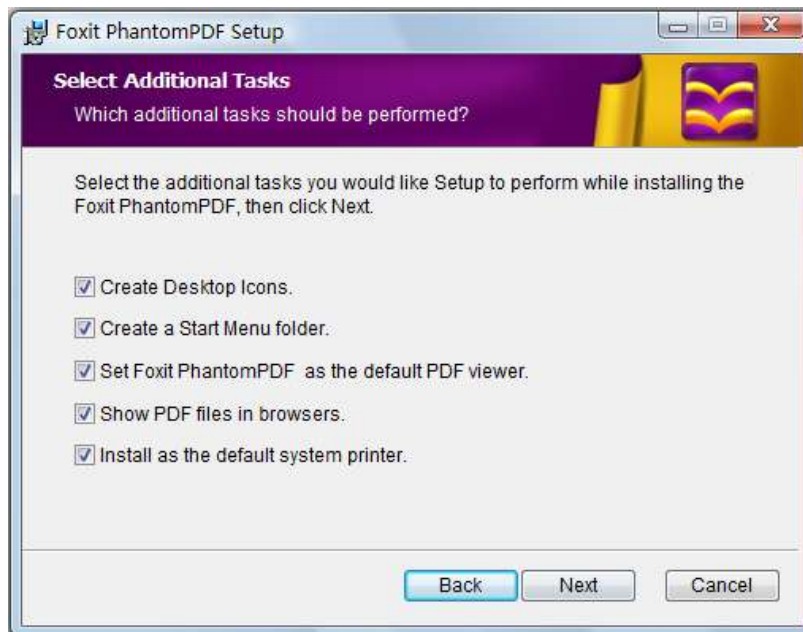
Foxit PhantomPDF Setup

Select Additional Tasks
Which additional tasks should be performed?

Select the additional tasks you would like Setup to perform while installing the Foxit PhantomPDF, then click Next.

Create Desktop Icons.

Create a Start Menu folder.

Set Foxit PhantomPDF as the default PDF viewer.

Show PDF files in browsers.

Install as the default system printer.

Back Next Cancel